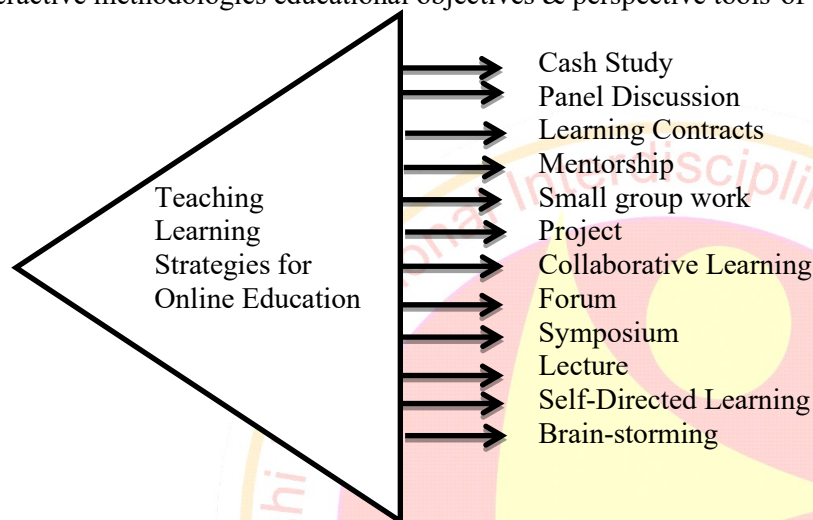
eractive methodologies educational objectives & perspective tools of

Teaching Learning Strategies for Online Education

Cash Study
Panel Discussion
Learning Contracts
Mentorship
Small group work
Project
Collaborative Learning
Forum
Symposium
Lecture
Self-Directed Learning
Brain-storming